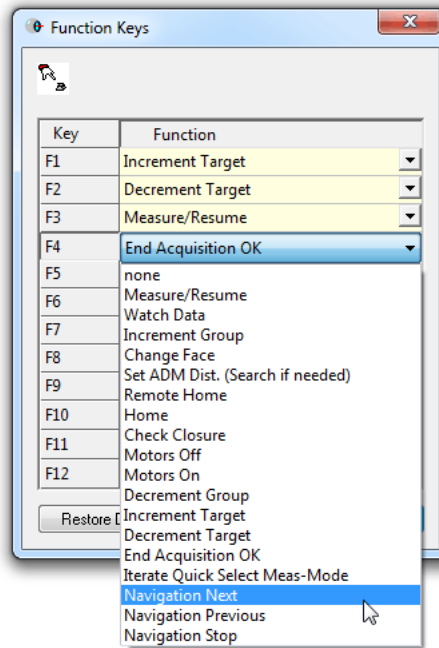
Function Keys

| Key | Function |
|---|---|
| F1 | Increment Target |
| F2 | Decrement Target |
| F3 | Measure/Resume |
| F4 | End Acquisition OK |
| F5 | |
| F6 | |
| F7 | |
| F8 | |
| F9 | |
| F10 | |
| F11 | |
| F12 | |

none
Measure/Resume
Watch Data
Increment Group
Change Face
Set ADM Dist. (Search if needed)
Remote Home
Home
Check Closure
Motors Off
Motors On
Decrement Group
Increment Target
Decrement Target
End Acquisition OK
Iterate Quick Select Meas-Mode
Navigation Next
Navigation Previous
Navigation Stop

Restore D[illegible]